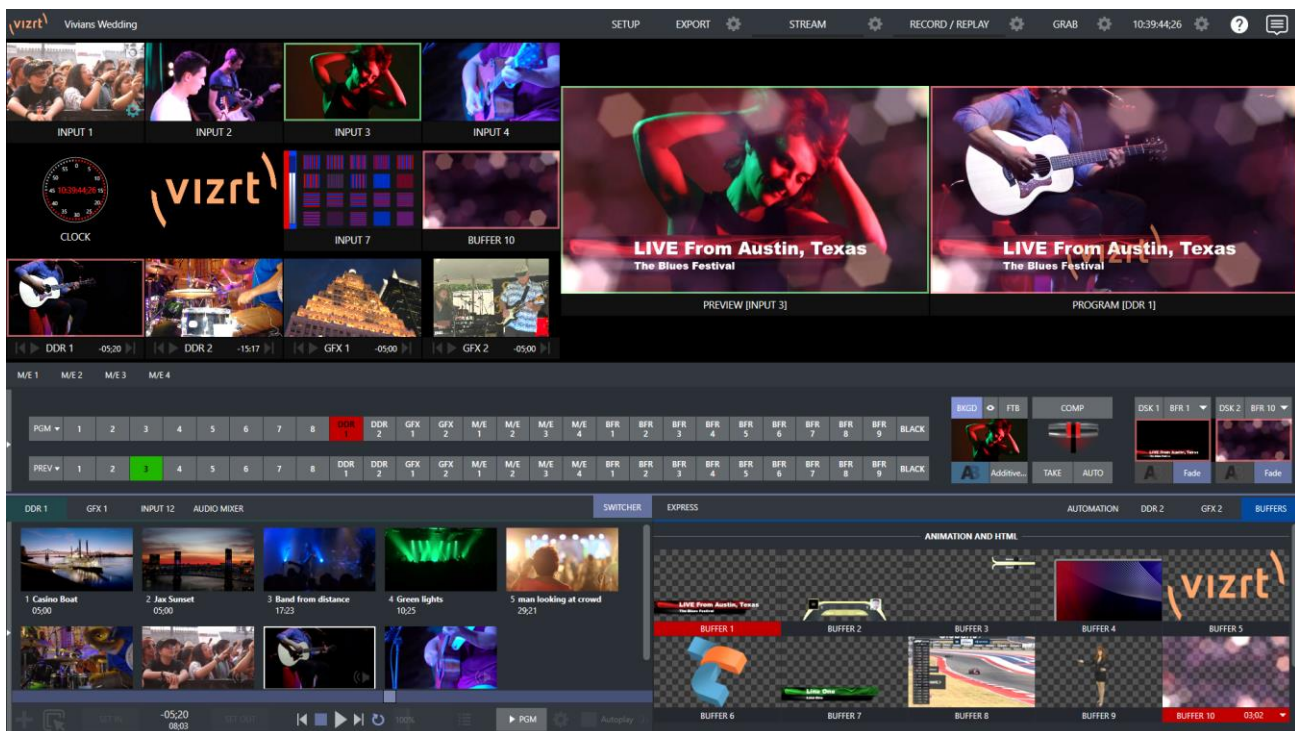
vizrt Vivians Wedding

SETUP EXPORT STREAM RECORD / REPLAY GRAB 10:39:44;26

INPUT 1 INPUT 2 INPUT 3 INPUT 4

vizrt

CLOCK INPUT 7 BUFFER 10

LIVE From Austin, Texas
The Blues Festival

LIVE From Austin, Texas
The Blues Festival

PREVIEW [INPUT 3] PROGRAM [DDR 1]

DDR 1 -05;20 DDR 2 -15:17 GFX 1 -05;00 GFX 2 -05;00

M/E 1 M/E 2 M/E 3 M/E 4

PGM 1 2 3 4 5 6 7 8 DDR 1 DDR 2 GFX 1 GFX 2 M/E 1 M/E 2 M/E 3 M/E 4 BFR 1 BFR 2 BFR 3 BFR 4 BFR 5 BFR 6 BFR 7 BFR 8 BFR 9 BLACK

PREV 1 2 3 4 5 6 7 8 DDR 1 DDR 2 GFX 1 GFX 2 M/E 1 M/E 2 M/E 3 M/E 4 BFR 1 BFR 2 BFR 3 BFR 4 BFR 5 BFR 6 BFR 7 BFR 8 BFR 9 BLACK

BKGD FTB COMP DSK 1 BFR 1 DSK 2 BFR 10

Additive... TAKE AUTO Fade Fade

DDR 1 GFX 1 INPUT 12 AUDIO MIXER SWITCHER EXPRESS AUTOMATION DDR 2 GFX 2 BUFFERS

1 Casino Boat 05;00
2 Jax Sunset 05;00
3 Band from distance 17;23
4 Green lights 10;25
5 man looking at crowd 29;21

ANIMATION AND HTML

LIVE From Austin, Texas

vizrt

BUFFER 1 BUFFER 2 BUFFER 3 BUFFER 4 BUFFER 5

BUFFER 6 BUFFER 7 BUFFER 8 BUFFER 9 BUFFER 10 03;02

-05;20 08;03 100% PGM Autoplay